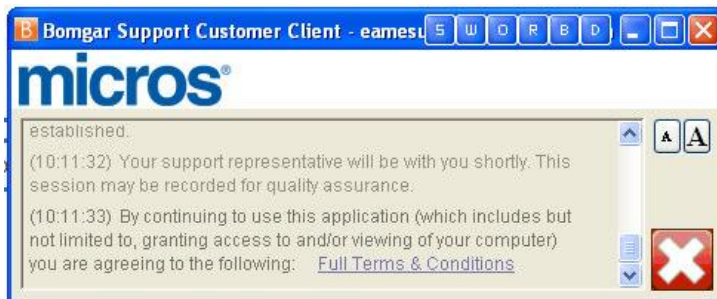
Bomgar Support Customer Client - eamesu S W O R B D

micros®

established.

(10:11:32) Your support representative will be with you shortly. This session may be recorded for quality assurance.

(10:11:33) By continuing to use this application (which includes but not limited to, granting access to and/or viewing of your computer) you are agreeing to the following: Full Terms & Conditions

A A